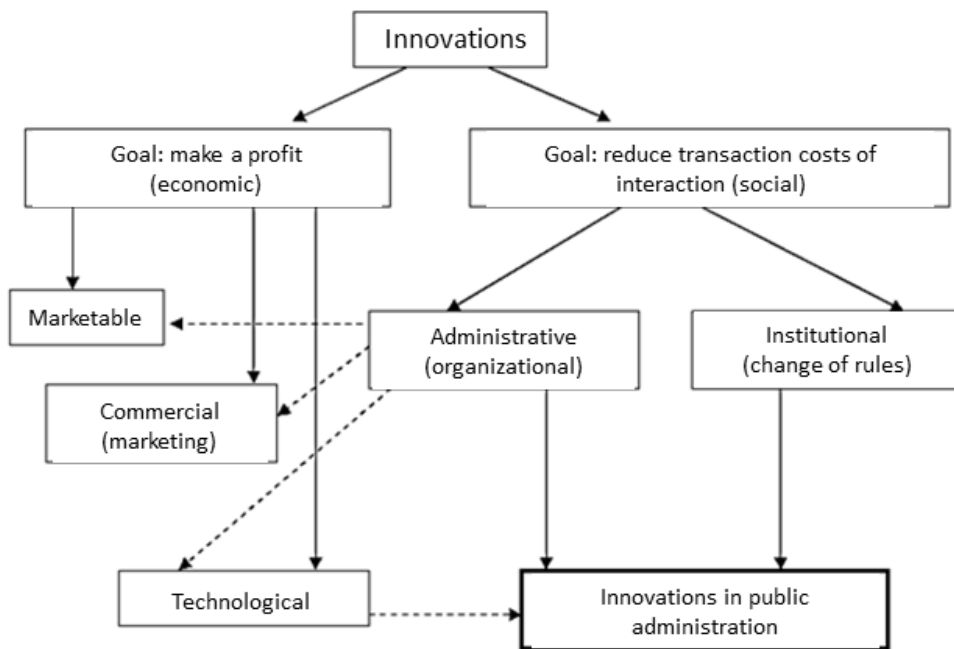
Innovations

Goal: make a profit (economic)

Goal: reduce transaction costs of interaction (social)

Marketable

Administrative (organizational)

Institutional (change of rules)

Commercial (marketing)

Technological

Innovations in public administration